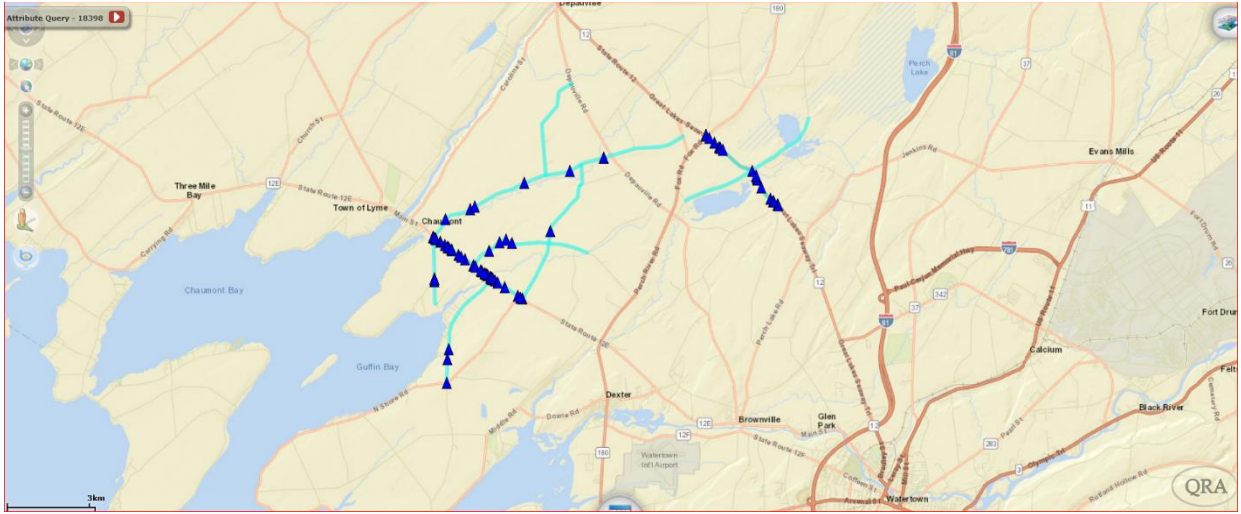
Attribute Query - 18398

Depauville

180

12

State Route 12

Great Lakes Seaway Trail

Perch Lake

81

37

26

Evans Mills

Three Mile Bay

12E

State Route 12E

Town of Lyme

Chaumont

Main St

Church St

Carolina St

Depauville Rd

Fort Rd

Jenkins Rd

11

Fort Drum Rd

781

Paul Cerjan Memorial Hwy

342

37

Fort Drum

Chaumont Bay

Perch River Rd

12

81

Guffin Bay

State Route 12E

Perch Lake Rd

Calcium

N Shore Rd

Dexter

Brownville

Glen Park

Felts

Black River

12E

12F

Watertown Int'l Airport

180

State Route 12F

Watertown

3km

QRA